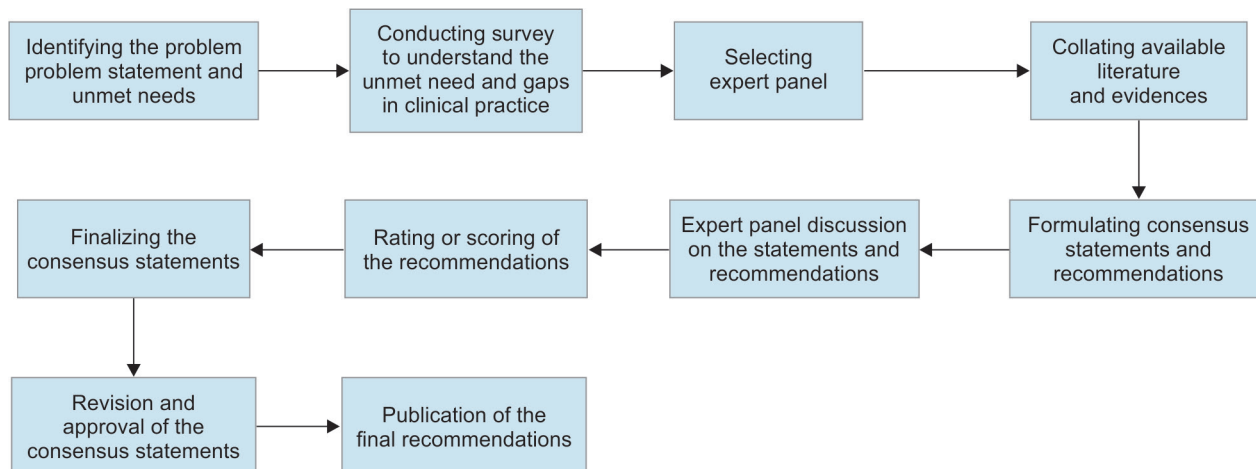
Identifying the problem problem statement and unmet needs

Conducting survey to understand the unmet need and gaps in clinical practice

Selecting expert panel

Collating available literature and evidences

Formulating consensus statements and recommendations

Expert panel discussion on the statements and recommendations

Rating or scoring of the recommendations

Finalizing the consensus statements

Revision and approval of the consensus statements

Publication of the final recommendations